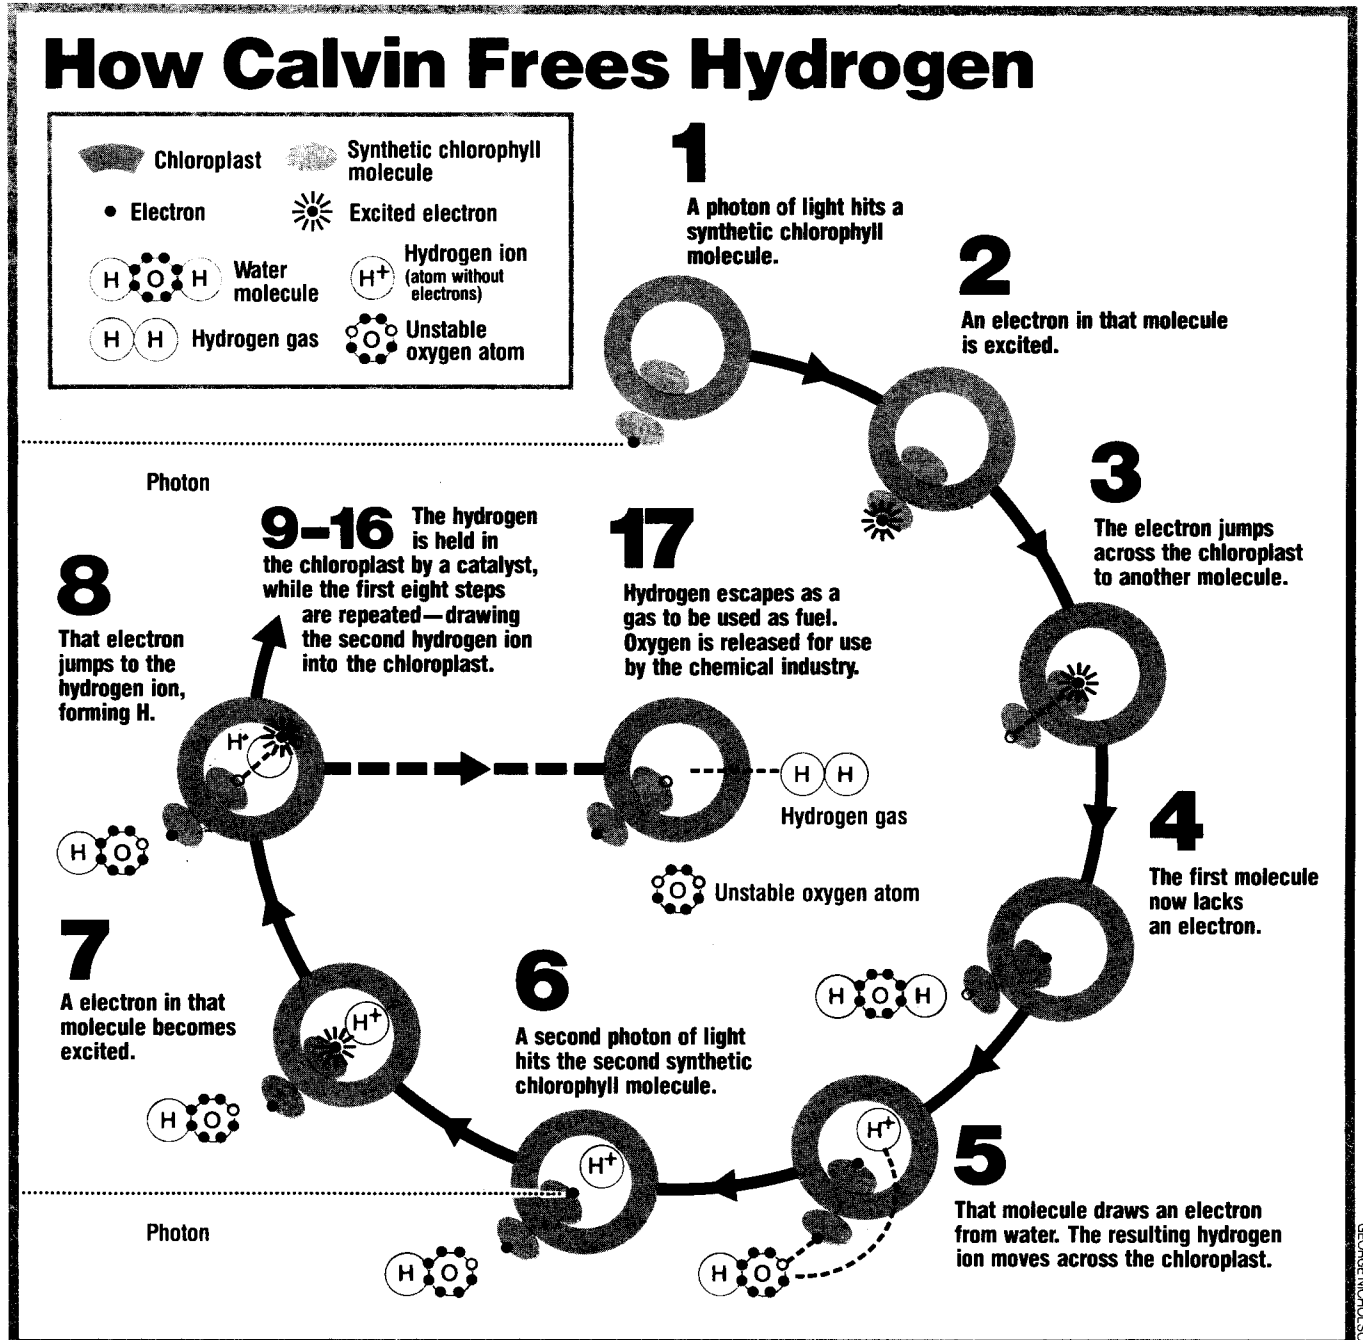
How Calvin Frees Hydrogen

Chloroplast
Synthetic chlorophyll molecule
Electron
Excited electron
H O H Water molecule
$H^+$ Hydrogen ion (atom without electrons)
H H Hydrogen gas
O Unstable oxygen atom

1
A photon of light hits a synthetic chlorophyll molecule.

2
An electron in that molecule is excited.

3
The electron jumps across the chloroplast to another molecule.

4
The first molecule now lacks an electron.

H O H

5
That molecule draws an electron from water. The resulting hydrogen ion moves across the chloroplast.

$H^+$

H O

6
A second photon of light hits the second synthetic chlorophyll molecule.

$H^+$

H O

Photon

7
A electron in that molecule becomes excited.

$H^+$

H O

8
That electron jumps to the hydrogen ion, forming H.

$H^+$

H O

Photon

9–16 The hydrogen is held in the chloroplast by a catalyst, while the first eight steps are repeated—drawing the second hydrogen ion into the chloroplast.

17
Hydrogen escapes as a gas to be used as fuel. Oxygen is released for use by the chemical industry.

H H
Hydrogen gas

O Unstable oxygen atom

GEORGE MORGAN